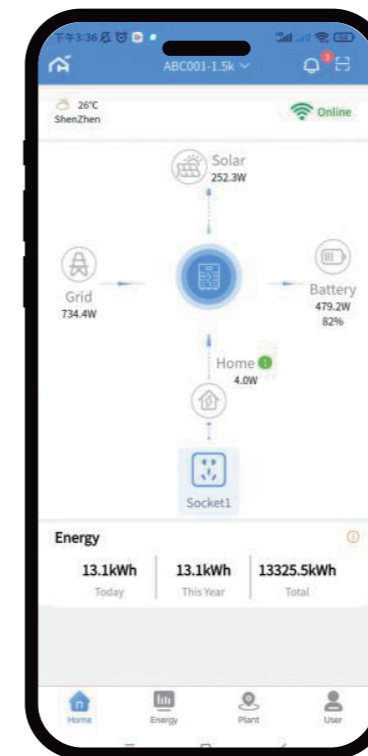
下午3:36

ABC001-1.5k

3

26℃
ShenZhen

Online

Solar
252.3W

Grid
734.4W

Battery
479.2W
82%

Home
4.0W

Socket1

Energy

13.1kWh
Today

13.1kWh
This Year

13325.5kWh
Total

Home

Energy

Plant

User